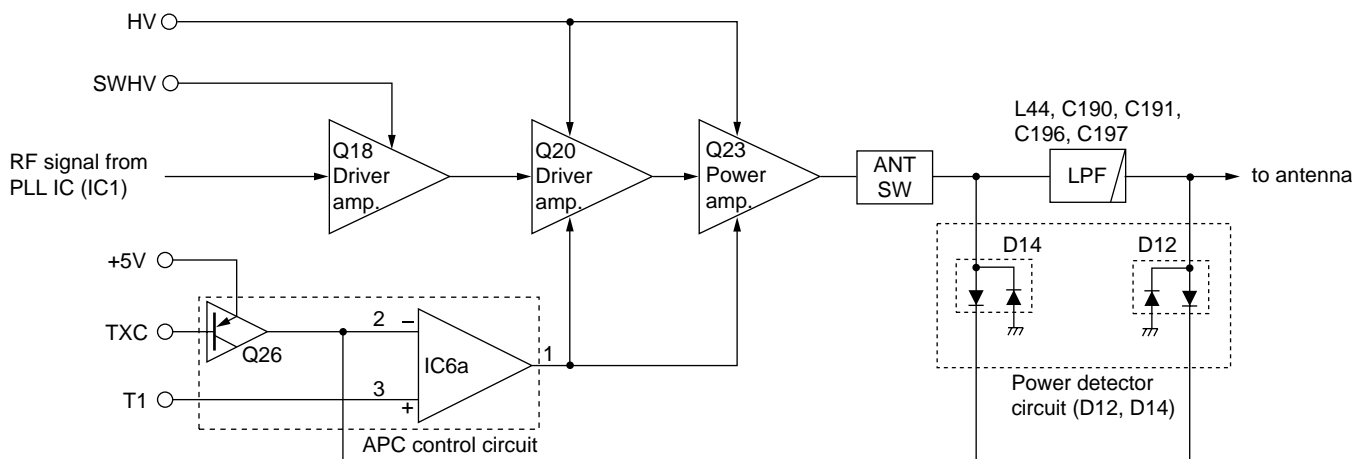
HV

SWHV

RF signal from PLL IC (IC1)

Q18 Driver amp.

Q20 Driver amp.

Q23 Power amp.

ANT SW

L44, C190, C191, C196, C197

LPF

to antenna

D14

D12

Power detector circuit (D12, D14)

+5V

TXC

Q26

T1

2 −

3 +

IC6a

1

APC control circuit